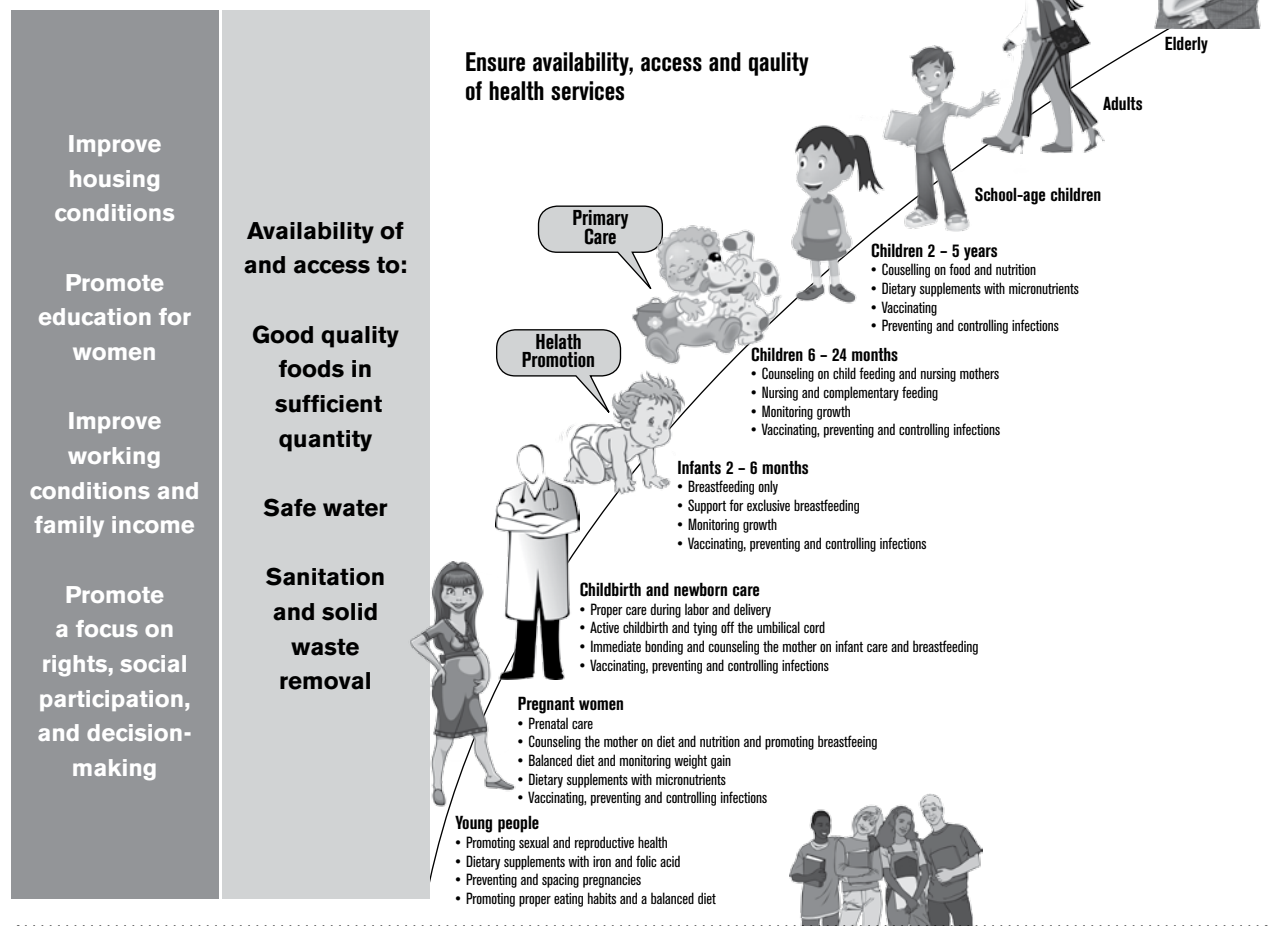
Improve housing conditions

Promote education for women

Improve working conditions and family income

Promote a focus on rights, social participation, and decision-making

Availability of and access to:

Good quality foods in sufficient quantity

Safe water

Sanitation and solid waste removal

Ensure availability, access and qaulity of health services

Elderly

Adults

School-age children

Primary Care

Children 2 – 5 years
• Couselling on food and nutrition
• Dietary supplements with micronutrients
• Vaccinating
• Preventing and controlling infections

Helath Promotion

Children 6 – 24 months
• Counseling on child feeding and nursing mothers
• Nursing and complementary feeding
• Monitoring growth
• Vaccinating, preventing and controlling infections

Infants 2 – 6 months
• Breastfeeding only
• Support for exclusive breastfeeding
• Monitoring growth
• Vaccinating, preventing and controlling infections

Childbirth and newborn care
• Proper care during labor and delivery
• Active childbirth and tying off the umbilical cord
• Immediate bonding and counseling the mother on infant care and breastfeeding
• Vaccinating, preventing and controlling infections

Pregnant women
• Prenatal care
• Counseling the mother on diet and nutrition and promoting breastfeeing
• Balanced diet and monitoring weight gain
• Dietary supplements with micronutrients
• Vaccinating, preventing and controlling infections

Young people
• Promoting sexual and reproductive health
• Dietary supplements with iron and folic acid
• Preventing and spacing pregnancies
• Promoting proper eating habits and a balanced diet